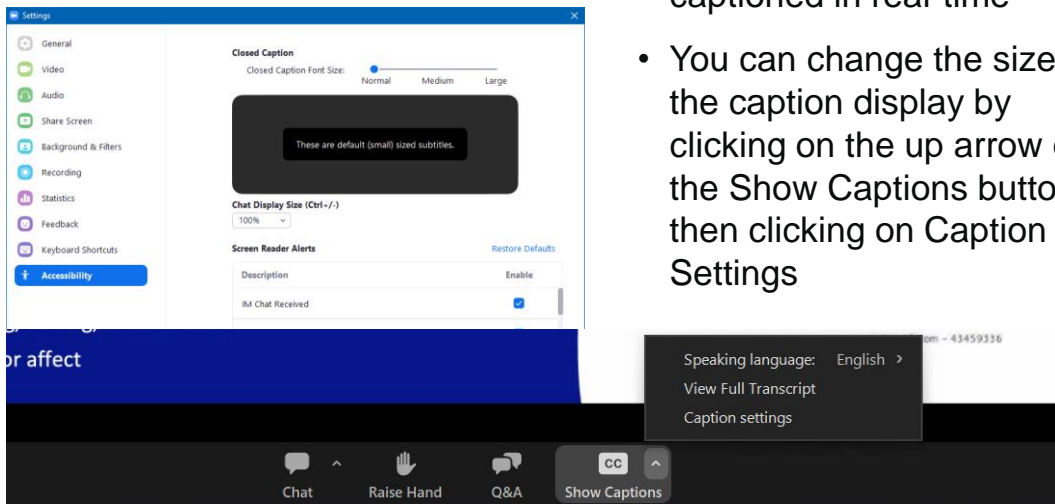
Settings

General
Video
Audio
Share Screen
Background & Filters
Recording
Statistics
Feedback
Keyboard Shortcuts
Accessibility

Closed Caption
Closed Caption Font Size:
Normal Medium Large

These are default (small) sized subtitles.

Chat Display Size (Ctrl+/-)
100%

Screen Reader Alerts
Restore Defaults

| Description | Enable |
|---|---|
| IM Chat Received | |

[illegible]captioned in real time

• You can change the size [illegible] the caption display by clicking on the up arrow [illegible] the Show Captions butto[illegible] then clicking on Caption Settings

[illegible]r affect

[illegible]om - 43459336

Speaking language: English >
View Full Transcript
Caption settings

Chat
Raise Hand
Q&A
CC
Show Captions